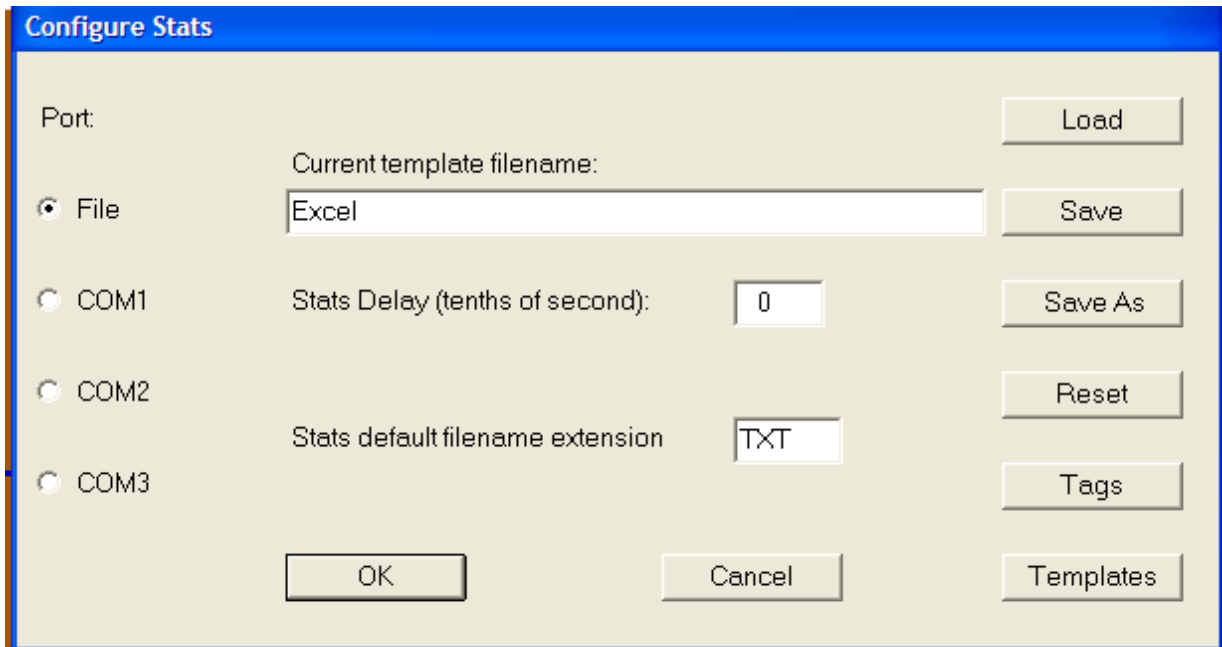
Configure Stats

Port:

File

COM1

COM2

COM3

Current template filename:

Excel

Stats Delay (tenths of second):

0

Stats default filename extension

TXT

Load

Save

Save As

Reset

Tags

OK

Cancel

Templates